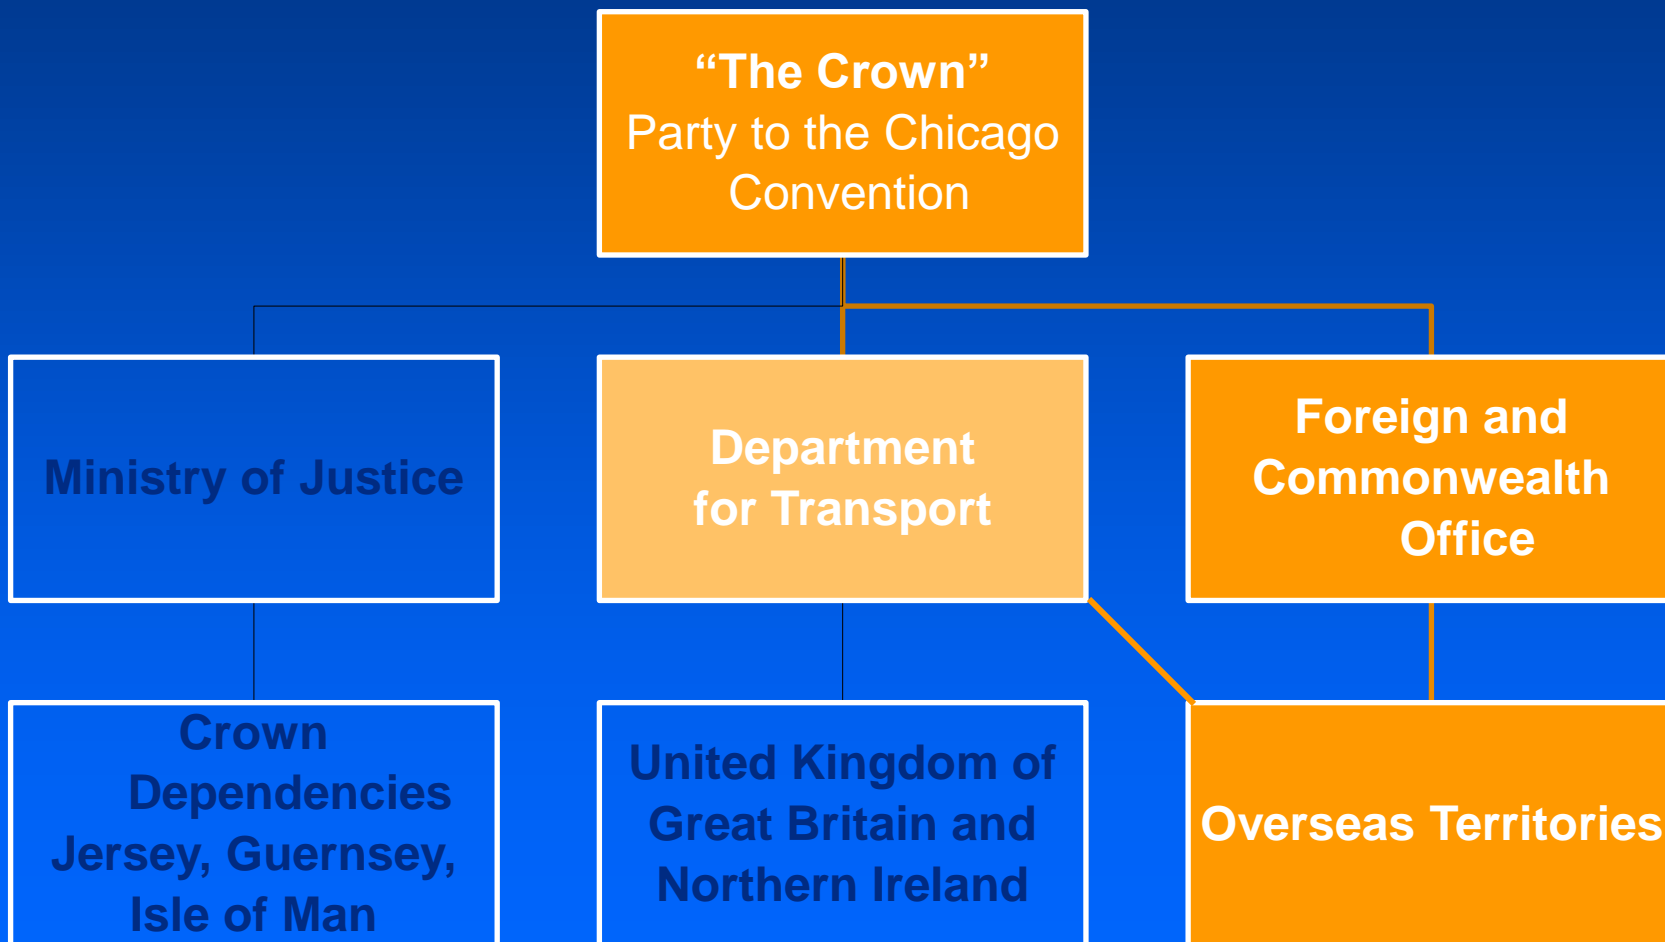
“The Crown”
Party to the Chicago Convention

Ministry of Justice

Department for Transport

Foreign and Commonwealth Office

Crown Dependencies Jersey, Guernsey, Isle of Man

United Kingdom of Great Britain and Northern Ireland

Overseas Territories